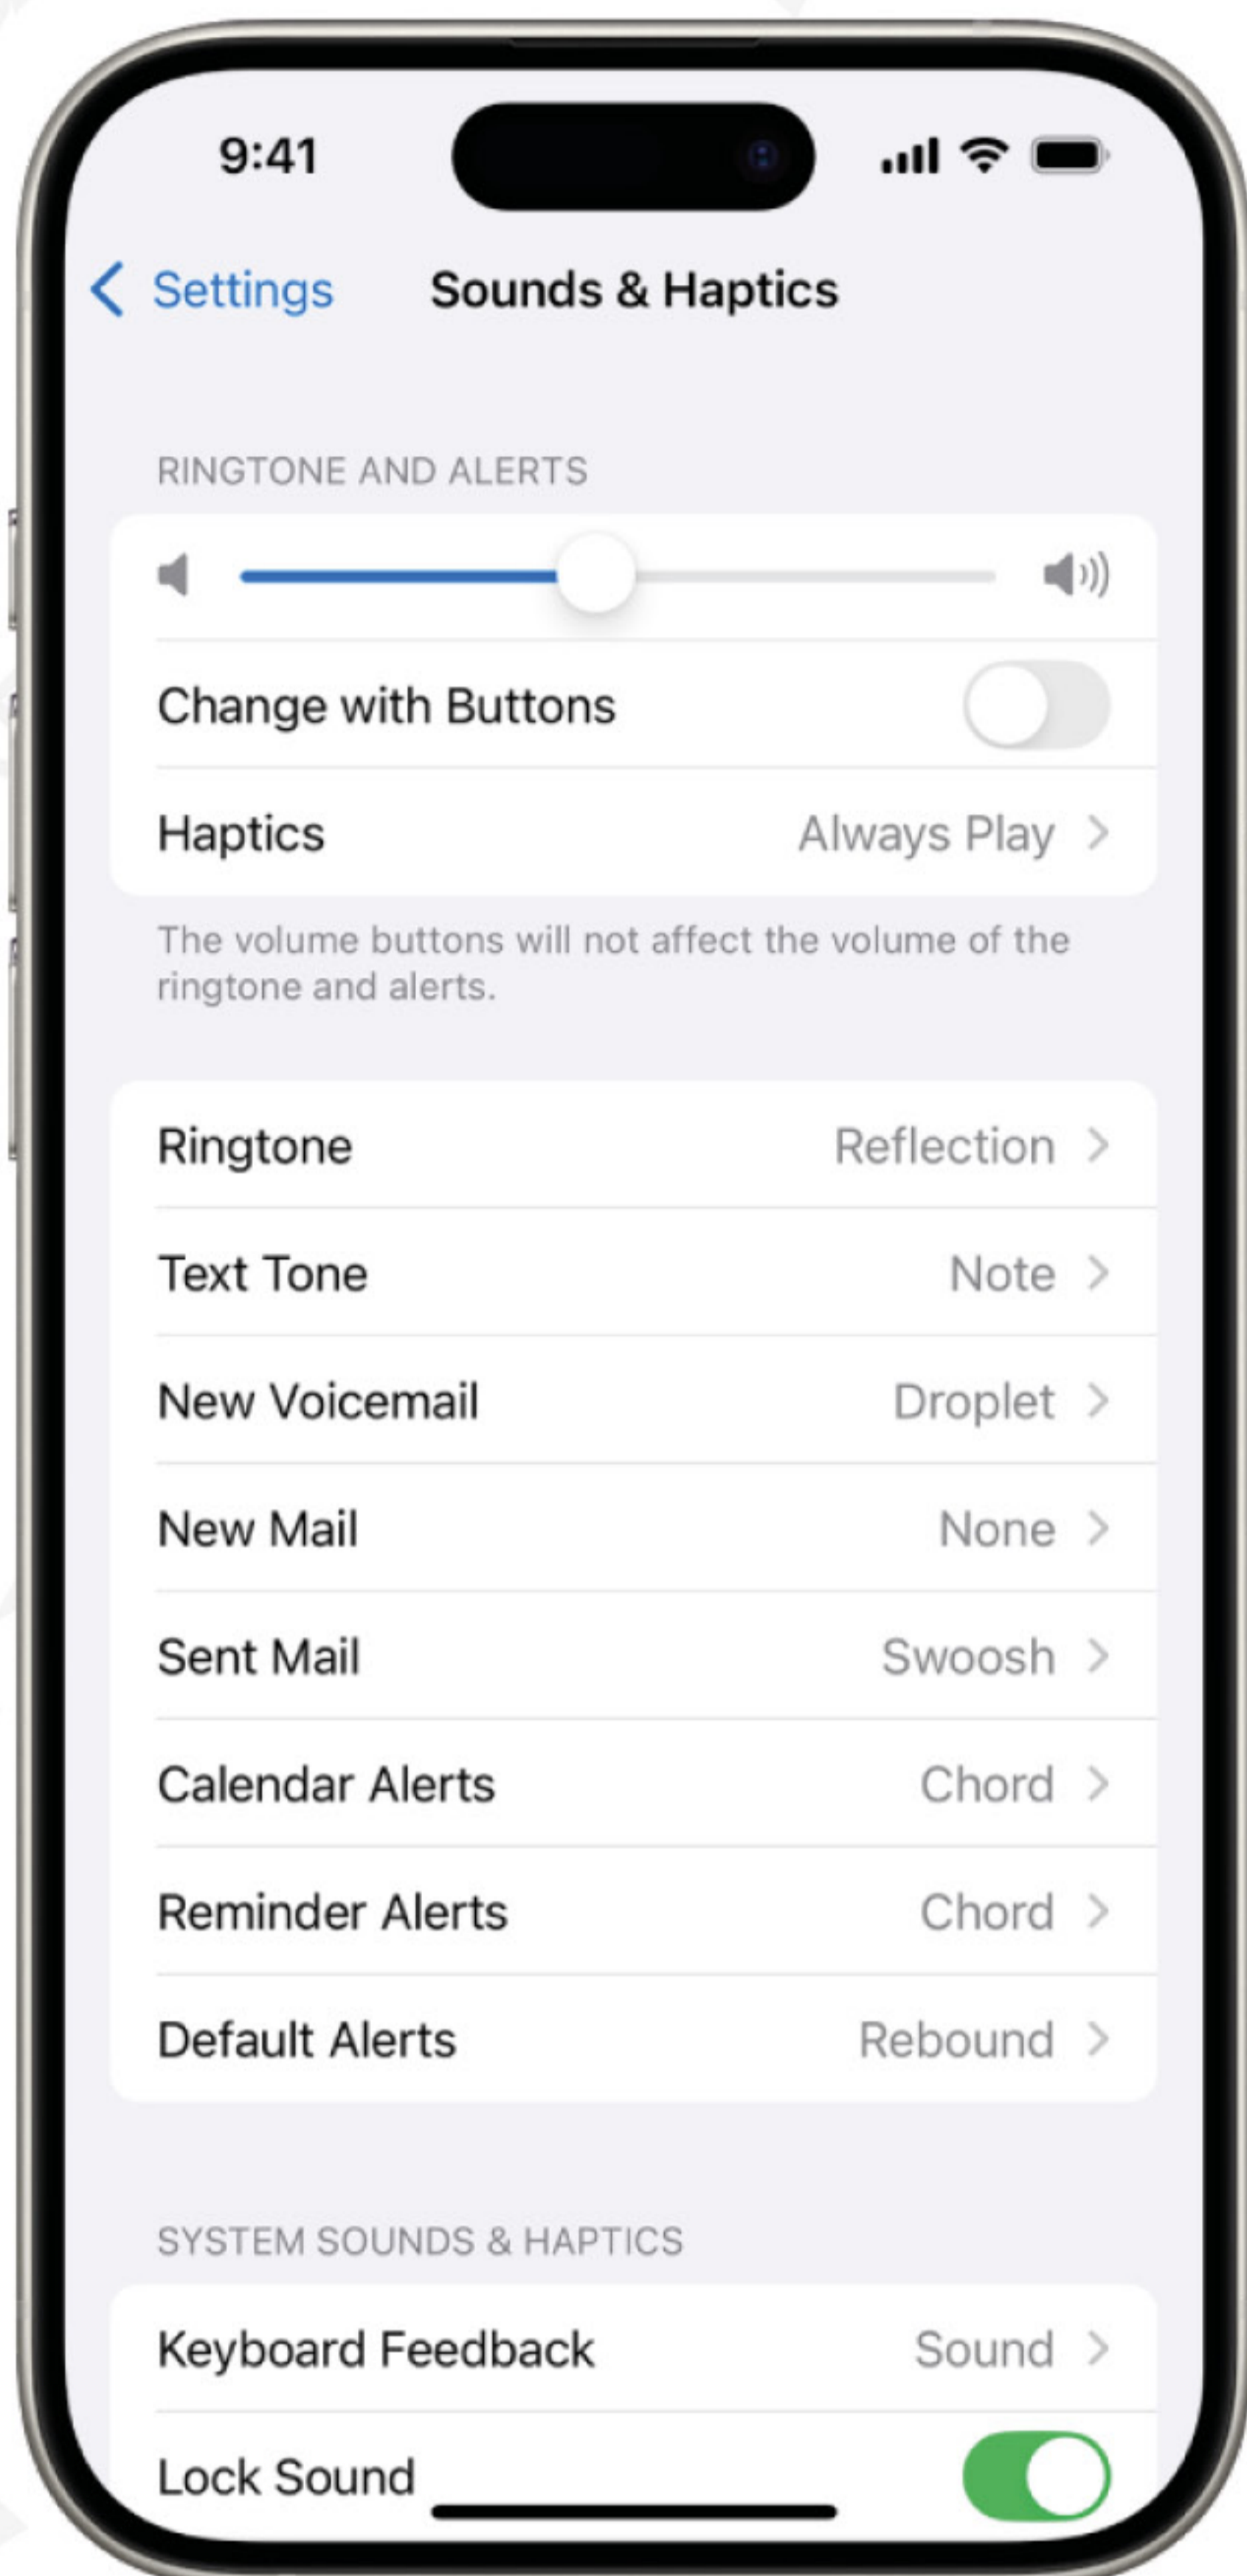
9:41

Settings Sounds & Haptics

RINGTONE AND ALERTS

Change with Buttons

Haptics Always Play

The volume buttons will not affect the volume of the ringtone and alerts.

Ringtone Reflection

Text Tone Note

New Voicemail Droplet

New Mail None

Sent Mail Swoosh

Calendar Alerts Chord

Reminder Alerts Chord

Default Alerts Rebound

SYSTEM SOUNDS & HAPTICS

Keyboard Feedback Sound

Lock Sound